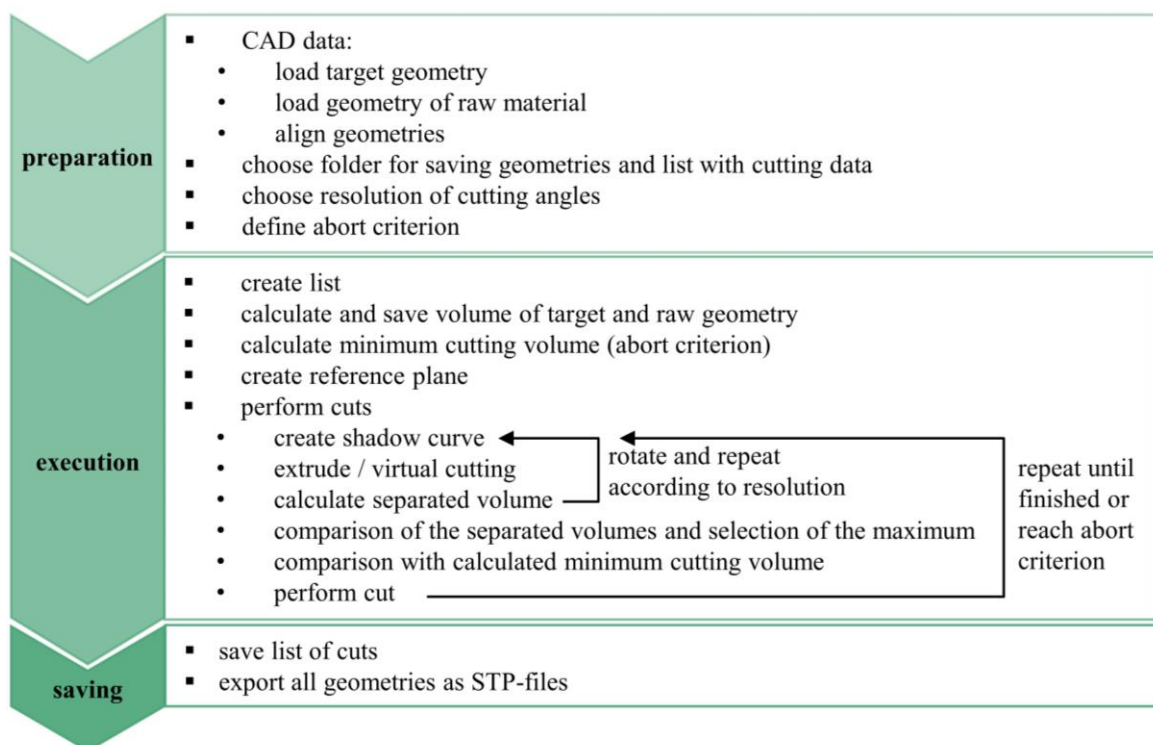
preparation

- CAD data:
  - load target geometry
  - load geometry of raw material
  - align geometries
- choose folder for saving geometries and list with cutting data
- choose resolution of cutting angles
- define abort criterion

execution

- create list
- calculate and save volume of target and raw geometry
- calculate minimum cutting volume (abort criterion)
- create reference plane
- perform cuts
  - create shadow curve
  - extrude / virtual cutting
  - calculate separated volume
  - comparison of the separated volumes and selection of the maximum
  - comparison with calculated minimum cutting volume
  - perform cut

rotate and repeat according to resolution

repeat until finished or reach abort criterion

saving

- save list of cuts
- export all geometries as STP-files